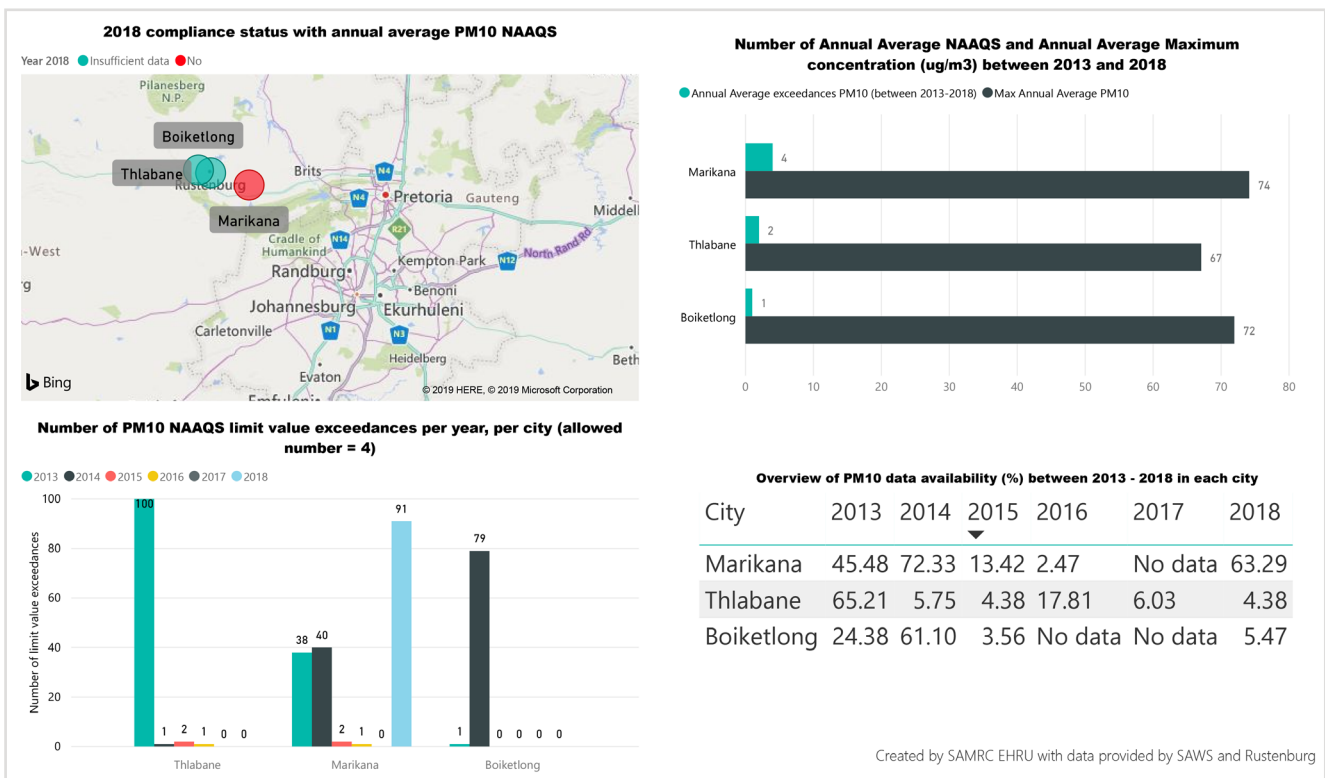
2018 compliance status with annual average PM10 NAAQS

Year 2018 Insufficient data No

Pilanesberg N.P.

Boiketlong

Thlabane

Rustenburg

Marikana

Brits

N4

Pretoria

Gauteng

Middell

-West

g

Cradle of Humankind

N14

R21

N4

North Rand Rd

N12

Randburg

Kempton Park

Benoni

Johannesburg

Ekurhuleni

Carletonville

N1

N3

Heidelberg

Beth

Evaton

Bing

© 2019 HERE, © 2019 Microsoft Corporation

Number of Annual Average NAAQS and Annual Average Maximum concentration (ug/m3) between 2013 and 2018

Annual Average exceedances PM10 (between 2013-2018) Max Annual Average PM10

Marikana 4 74

Thlabane 2 67

Boiketlong 1 72

0 10 20 30 40 50 60 70 80

Number of PM10 NAAQS limit value exceedances per year, per city (allowed number = 4)

2013 2014 2015 2016 2017 2018

Number of limit value exceedances

100 80 60 40 20 0

Thlabane: 100 1 2 1 0 0

Marikana: 38 40 2 1 0 91

Boiketlong: 1 79 0 0 0 0

Thlabane Marikana Boiketlong

Overview of PM10 data availability (%) between 2013 - 2018 in each city

| City | 2013 | 2014 | 2015 | 2016 | 2017 | 2018 |
|---|---|---|---|---|---|---|
| Marikana | 45.48 | 72.33 | 13.42 | 2.47 | No data | 63.29 |
| Thlabane | 65.21 | 5.75 | 4.38 | 17.81 | 6.03 | 4.38 |
| Boiketlong | 24.38 | 61.10 | 3.56 | No data | No data | 5.47 |

Created by SAMRC EHRU with data provided by SAWS and Rustenburg